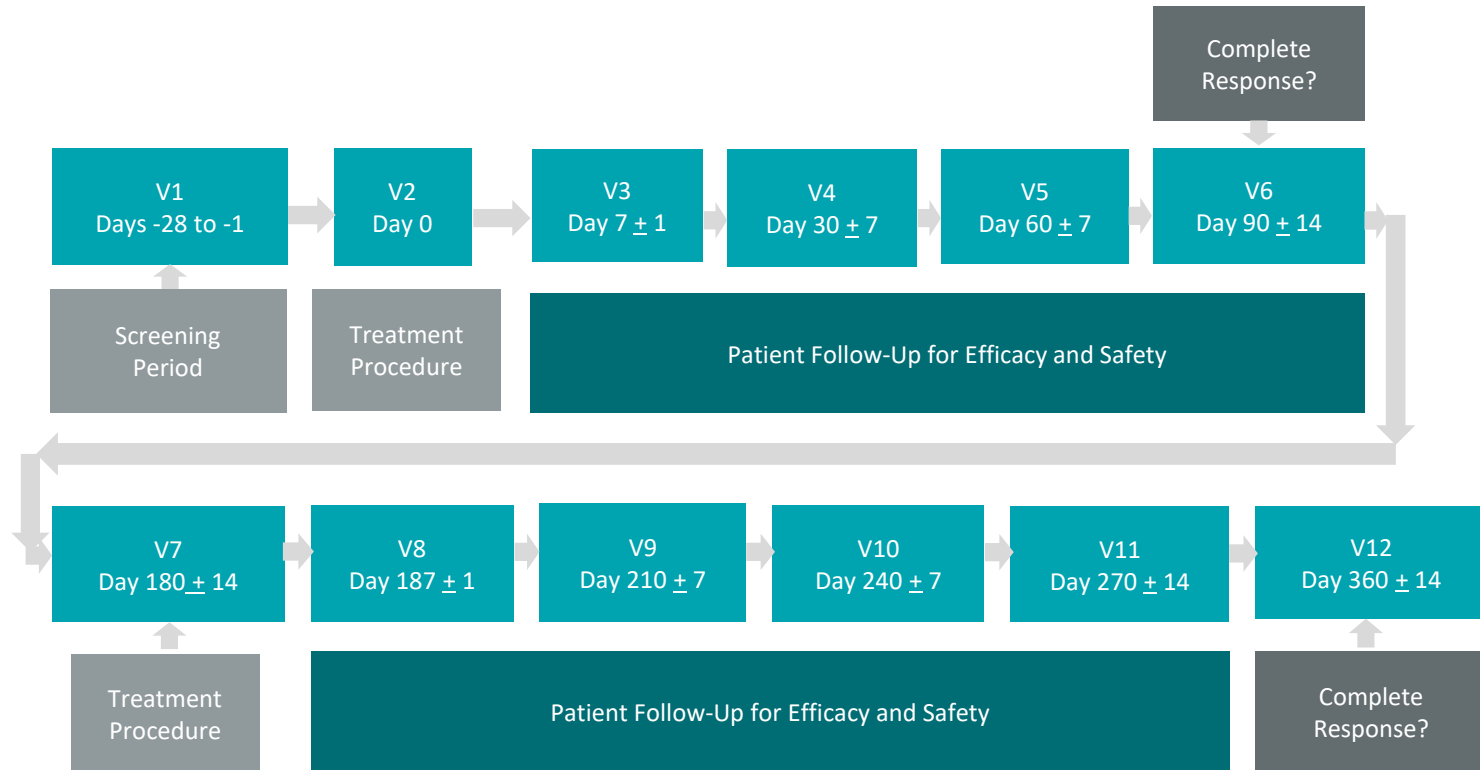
Complete Response?

V1
Days -28 to -1

V2
Day 0

V3
Day 7 $\pm$ 1

V4
Day 30 $\pm$ 7

V5
Day 60 $\pm$ 7

V6
Day 90 $\pm$ 14

Screening Period

Treatment Procedure

Patient Follow-Up for Efficacy and Safety

V7
Day 180 $\pm$ 14

V8
Day 187 $\pm$ 1

V9
Day 210 $\pm$ 7

V10
Day 240 $\pm$ 7

V11
Day 270 $\pm$ 14

V12
Day 360 $\pm$ 14

Treatment Procedure

Patient Follow-Up for Efficacy and Safety

Complete Response?